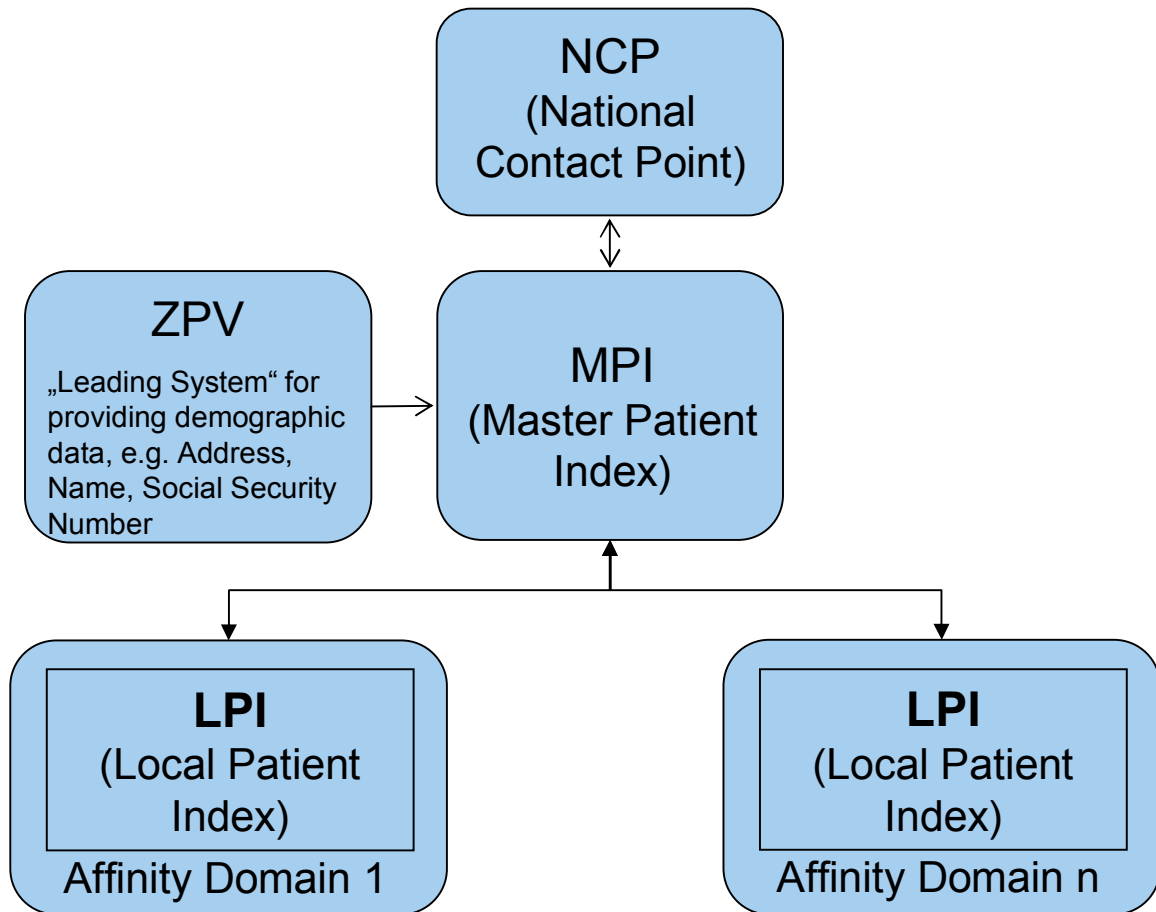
NCP
(National Contact Point)

ZPV
„Leading System“ for providing demographic data, e.g. Address, Name, Social Security Number

MPI
(Master Patient Index)

LPI
(Local Patient Index)
Affinity Domain 1

LPI
(Local Patient Index)
Affinity Domain n